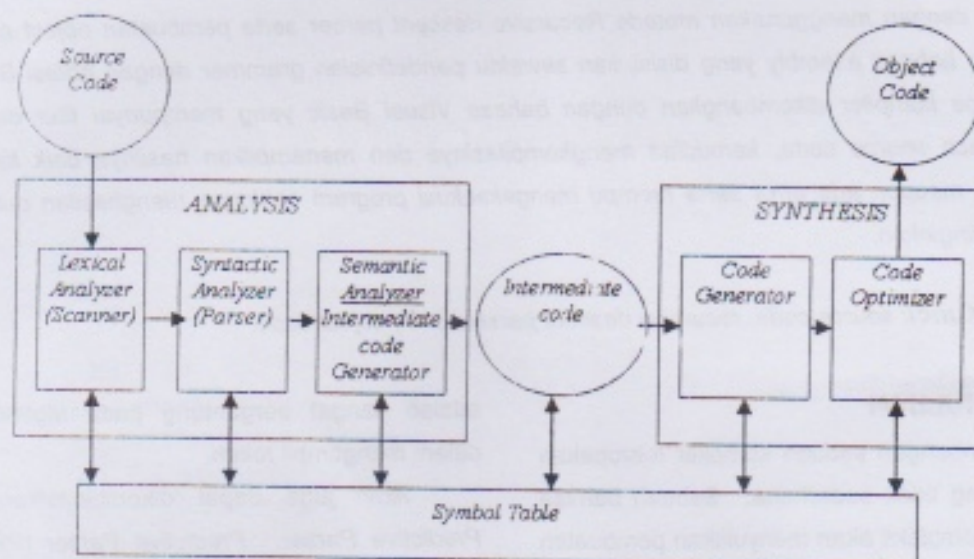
Source Code

ANALYSIS

Lexical Analyzer (Scanner)

Syntactic Analyzer (Parser)

Semantic Analyzer Intermediate code Generator

Intermediate code

Object Code

SYNTHESIS

Code Generator

Code Optimizer

Symbol Table